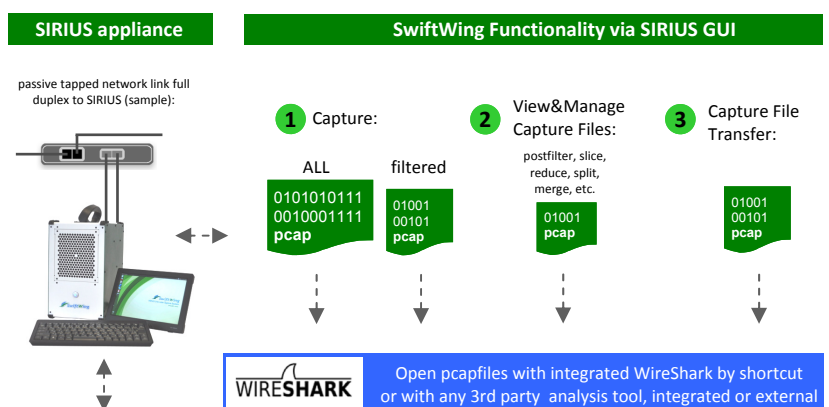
SIRIUS appliance

SwiftWing Functionality via SIRIUS GUI

passive tapped network link full duplex to SIRIUS (sample):

1 Capture:

ALL

0101010111
0010001111
pcap

filtered

01001
00101
pcap

2 View&Manage Capture Files:

postfilter, slice, reduce, split, merge, etc.

01001
pcap

3 Capture File Transfer:

01001
00101
pcap

SwiftWing

WIRESHARK

Open pcapfiles with integrated WireShark by shortcut or with any 3rd party analysis tool, integrated or external